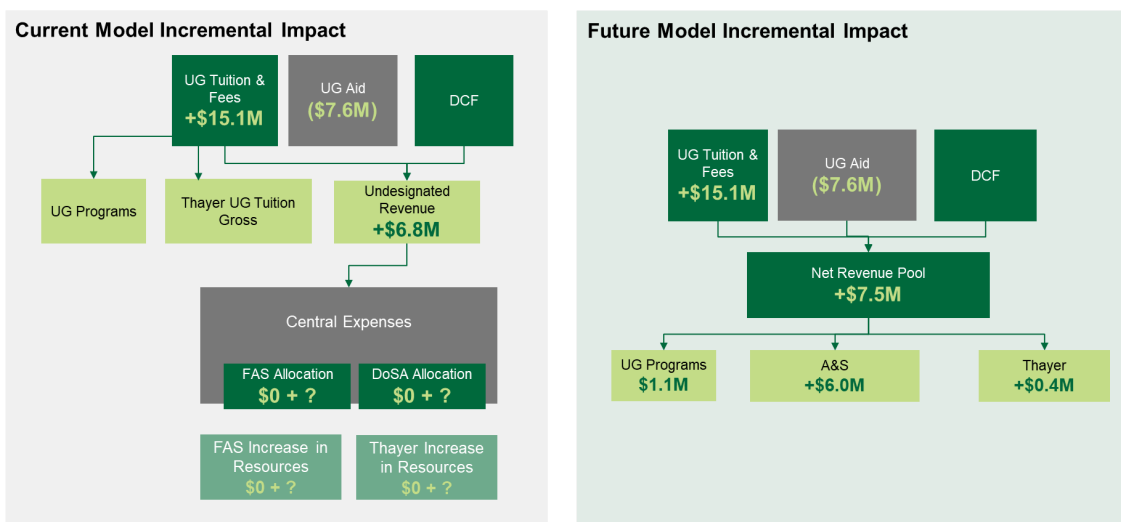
Current Model Incremental Impact

UG Tuition & Fees
+\$15.1M

UG Aid
(\$7.6M)

DCF

UG Programs

Thayer UG Tuition Gross

Undesignated Revenue
+\$6.8M

Central Expenses

FAS Allocation
\$0 + ?

DoSA Allocation
\$0 + ?

FAS Increase in Resources
\$0 + ?

Thayer Increase in Resources
\$0 + ?

Future Model Incremental Impact

UG Tuition & Fees
+\$15.1M

UG Aid
(\$7.6M)

DCF

Net Revenue Pool
+\$7.5M

UG Programs
\$1.1M

A&S
+\$6.0M

Thayer
+\$0.4M